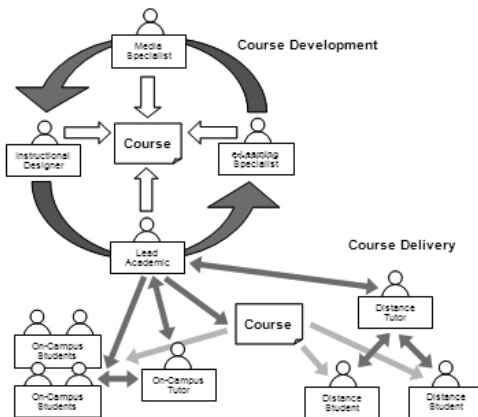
Media Specialist

Course Development

Instructional Designer

Course

e-Learning Specialist

Lead Academic

Course Delivery

Distance Tutor

On-Campus Students

Course

On-Campus Students

On-Campus Tutor

Distance Student

Distance Student